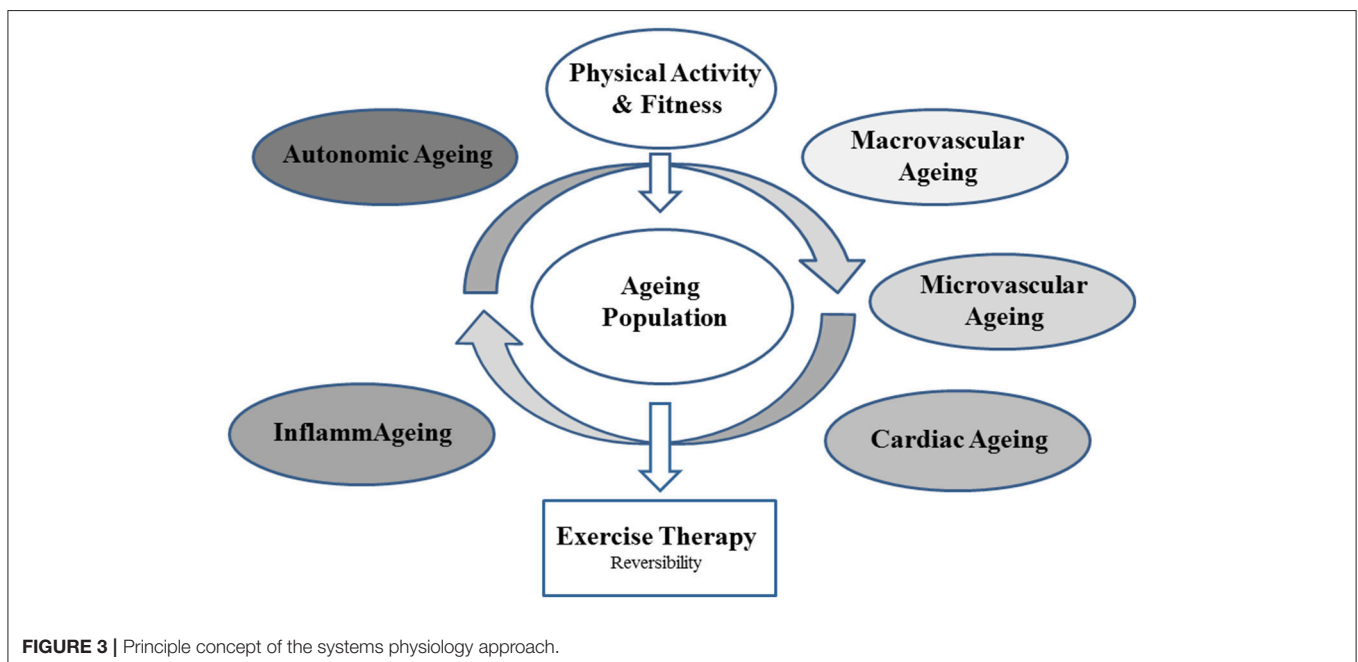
Physical Activity & Fitness

Autonomic Ageing

Macrovascular Ageing

Ageing Population

Microvascular Ageing

InflammAgeing

Cardiac Ageing

Exercise Therapy
Reversibility

**FIGURE 3 |** Principle concept of the systems physiology approach.